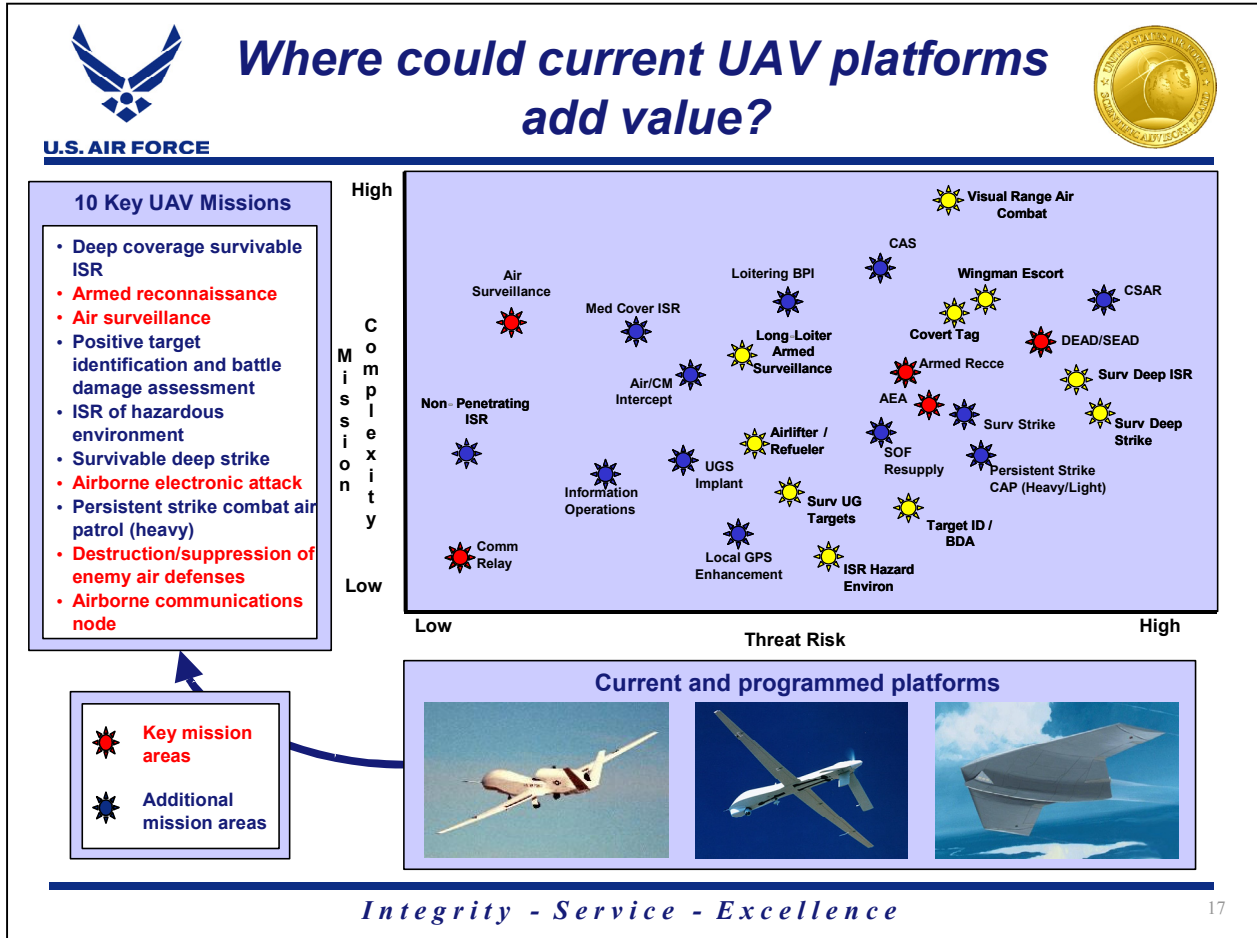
U.S. AIR FORCE

Where could current UAV platforms add value?

UNITED STATES AIR FORCE SCIENTIFIC ADVISORY BOARD

10 Key UAV Missions

- Deep coverage survivable ISR
- Armed reconnaissance
- Air surveillance
- Positive target identification and battle damage assessment
- ISR of hazardous environment
- Survivable deep strike
- Airborne electronic attack
- Persistent strike combat air patrol (heavy)
- Destruction/suppression of enemy air defenses
- Airborne communications node

Key mission areas

Additional mission areas

High

Mission Complexity

Low

Low

Threat Risk

High

Visual Range Air Combat

CAS

Loitering BPI

Wingman Escort

CSAR

Air Surveillance

Med Cover ISR

Covert Tag

DEAD/SEAD

Long-Loiter Armed Surveillance

Armed Recce

Air/CM Intercept

Surv Deep ISR

AEA

Non-Penetrating ISR

Surv Strike

Surv Deep Strike

Airlifter / Refueler

SOF Resupply

UGS Implant

Persistent Strike CAP (Heavy/Light)

Information Operations

Surv UG Targets

Target ID / BDA

Comm Relay

Local GPS Enhancement

ISR Hazard Environ

Current and programmed platforms

Integrity - Service - Excellence

17